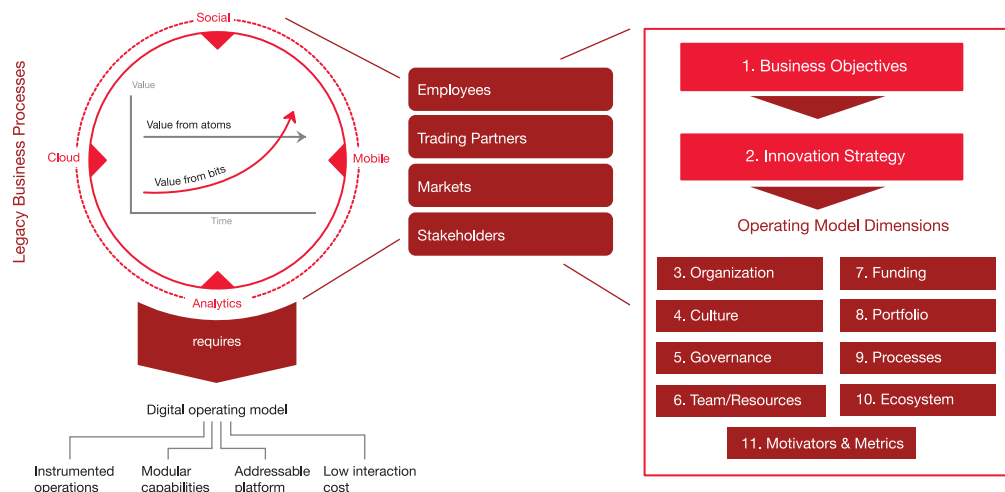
Legacy Business Processes

Social

Cloud

Mobile

Analytics

Value

Value from atoms

Value from bits

Time

requires

Digital operating model

Instrumented operations

Modular capabilities

Addressable platform

Low interaction cost

Employees

Trading Partners

Markets

Stakeholders

1. Business Objectives

2. Innovation Strategy

Operating Model Dimensions

3. Organization

7. Funding

4. Culture

8. Portfolio

5. Governance

9. Processes

6. Team/Resources

10. Ecosystem

11. Motivators & Metrics